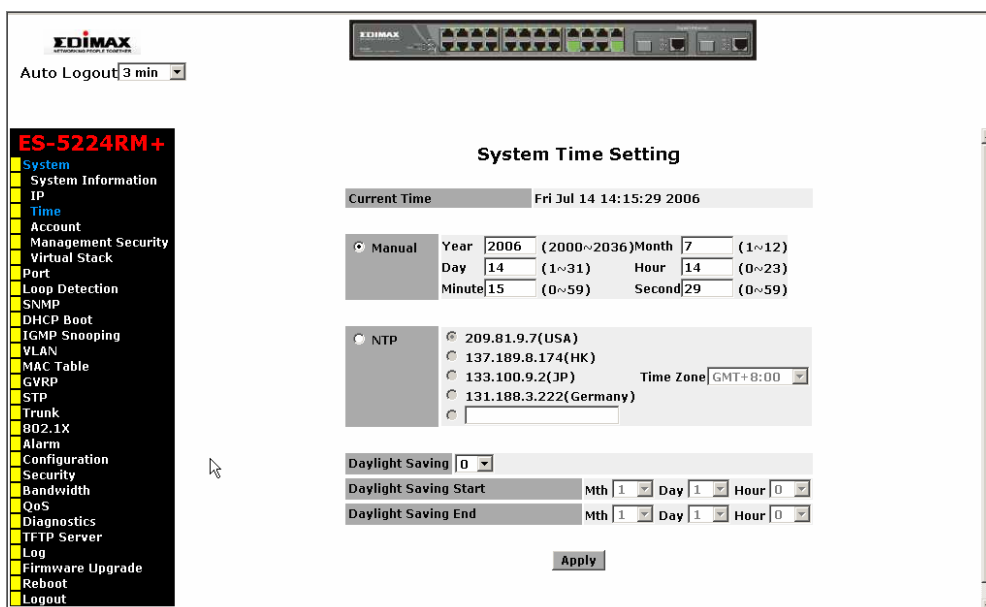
EDIMAX
NETWORKING PEOPLE TOGETHER

Auto Logout 3 min

EDIMAX

ES-5224RM+
System
System Information
IP
Time
Account
Management Security
Virtual Stack
Port
Loop Detection
SNMP
DHCP Boot
IGMP Snooping
VLAN
MAC Table
GVRP
STP
Trunk
802.1X
Alarm
Configuration
Security
Bandwidth
QoS
Diagnostics
TFTP Server
Log
Firmware Upgrade
Reboot
Logout

System Time Setting

| Current Time | Fri Jul 14 14:15:29 2006 |
|---|---|

Manual
Year 2006 (2000~2036) Month 7 (1~12)
Day 14 (1~31) Hour 14 (0~23)
Minute 15 (0~59) Second 29 (0~59)

NTP
209.81.9.7(USA)
137.189.8.174(HK)
133.100.9.2(JP) Time Zone GMT+8:00
131.188.3.222(Germany)

Daylight Saving 0
Daylight Saving Start Mth 1 Day 1 Hour 0
Daylight Saving End Mth 1 Day 1 Hour 0

Apply